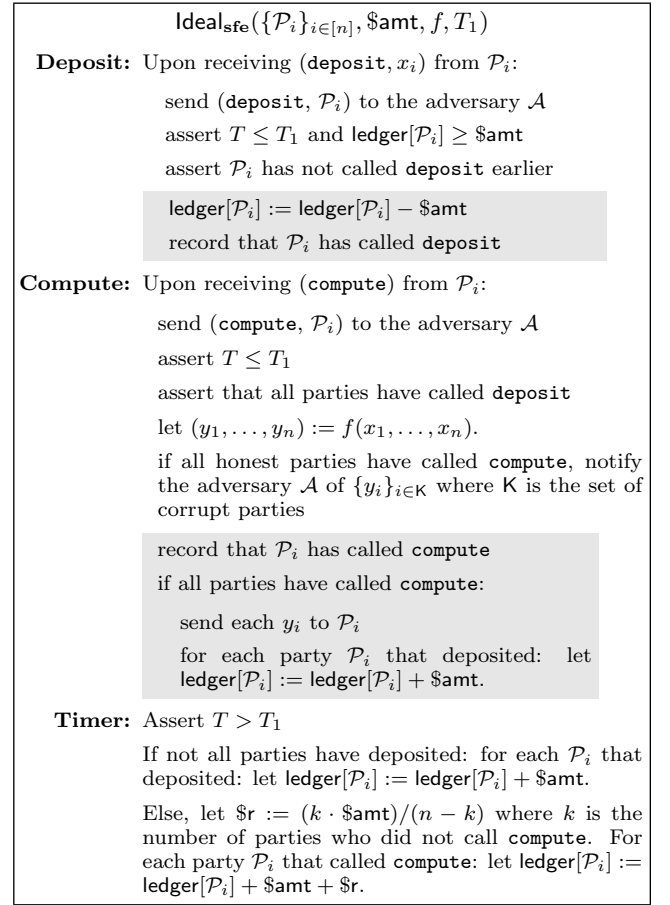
$\mathsf{Ideal}_{\mathsf{sfe}}(\{\mathcal{P}_i\}_{i\in[n]}, \$\mathsf{amt}, f, T_1)$

**Deposit:** Upon receiving (deposit, $x_i$) from $\mathcal{P}_i$:

send (deposit, $\mathcal{P}_i$) to the adversary $\mathcal{A}$

assert $T \leq T_1$ and $\mathsf{ledger}[\mathcal{P}_i] \geq \$\mathsf{amt}$

assert $\mathcal{P}_i$ has not called deposit earlier

$\mathsf{ledger}[\mathcal{P}_i] := \mathsf{ledger}[\mathcal{P}_i] - \$\mathsf{amt}$

record that $\mathcal{P}_i$ has called deposit

**Compute:** Upon receiving (compute) from $\mathcal{P}_i$:

send (compute, $\mathcal{P}_i$) to the adversary $\mathcal{A}$

assert $T \leq T_1$

assert that all parties have called deposit

let $(y_1, \ldots, y_n) := f(x_1, \ldots, x_n)$.

if all honest parties have called compute, notify the adversary $\mathcal{A}$ of $\{y_i\}_{i\in\mathsf{K}}$ where $\mathsf{K}$ is the set of corrupt parties

record that $\mathcal{P}_i$ has called compute

if all parties have called compute:

send each $y_i$ to $\mathcal{P}_i$

for each party $\mathcal{P}_i$ that deposited: let $\mathsf{ledger}[\mathcal{P}_i] := \mathsf{ledger}[\mathcal{P}_i] + \$\mathsf{amt}$.

**Timer:** Assert $T > T_1$

If not all parties have deposited: for each $\mathcal{P}_i$ that deposited: let $\mathsf{ledger}[\mathcal{P}_i] := \mathsf{ledger}[\mathcal{P}_i] + \$\mathsf{amt}$.

Else, let $\$\mathsf{r} := (k \cdot \$\mathsf{amt})/(n-k)$ where $k$ is the number of parties who did not call compute. For each party $\mathcal{P}_i$ that called compute: let $\mathsf{ledger}[\mathcal{P}_i] := \mathsf{ledger}[\mathcal{P}_i] + \$\mathsf{amt} + \$\mathsf{r}$.